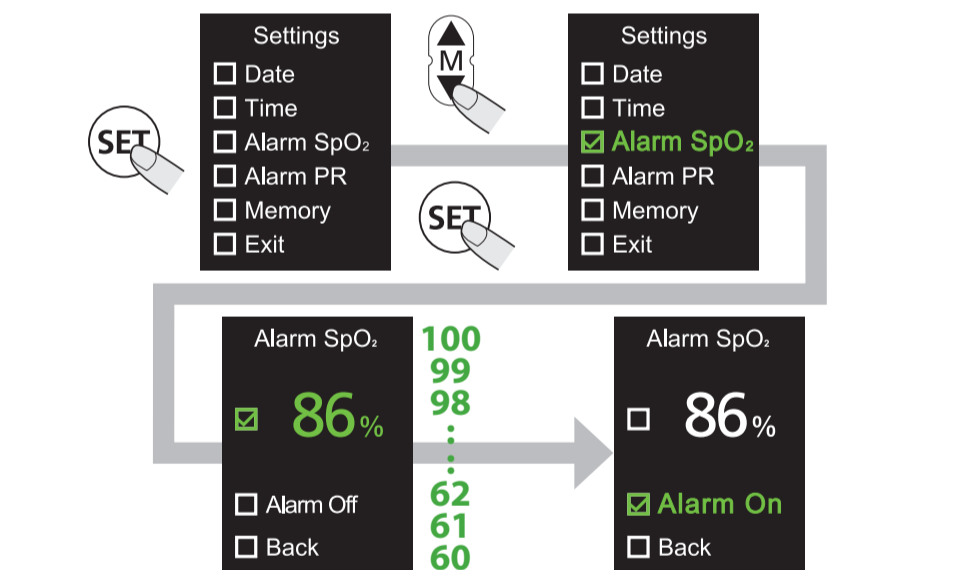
SET

Settings
☐ Date
☐ Time
☐ Alarm $SpO_2$
☐ Alarm PR
☐ Memory
☐ Exit

M

SET

Settings
☐ Date
☐ Time
☑ Alarm $SpO_2$
☐ Alarm PR
☐ Memory
☐ Exit

Alarm $SpO_2$
☑ 86%
☐ Alarm Off
☐ Back

100
99
98
⋮
62
61
60

Alarm $SpO_2$
☐ 86%
☑ Alarm On
☐ Back